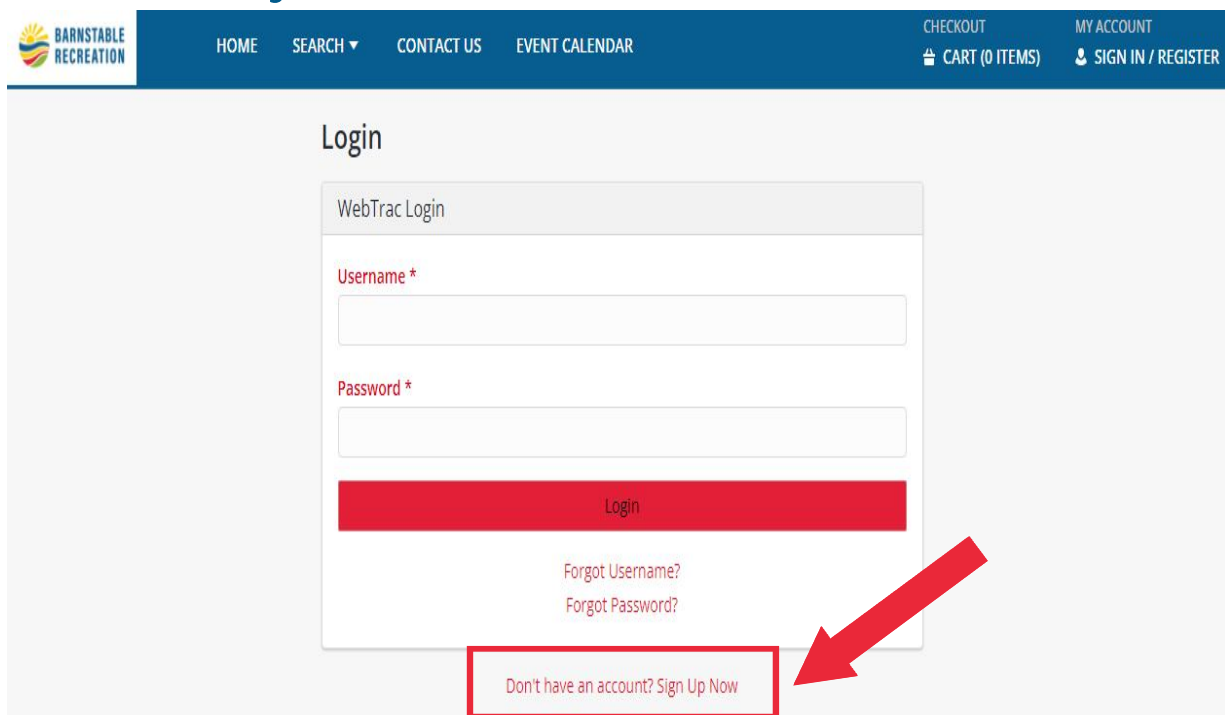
BARNSTABLE RECREATION

HOME SEARCH ▼ CONTACT US EVENT CALENDAR

CHECKOUT
CART (0 ITEMS)

MY ACCOUNT
SIGN IN / REGISTER

Login

WebTrac Login

Username *

Password *

Login

Forgot Username?
Forgot Password?

Don't have an account? Sign Up Now